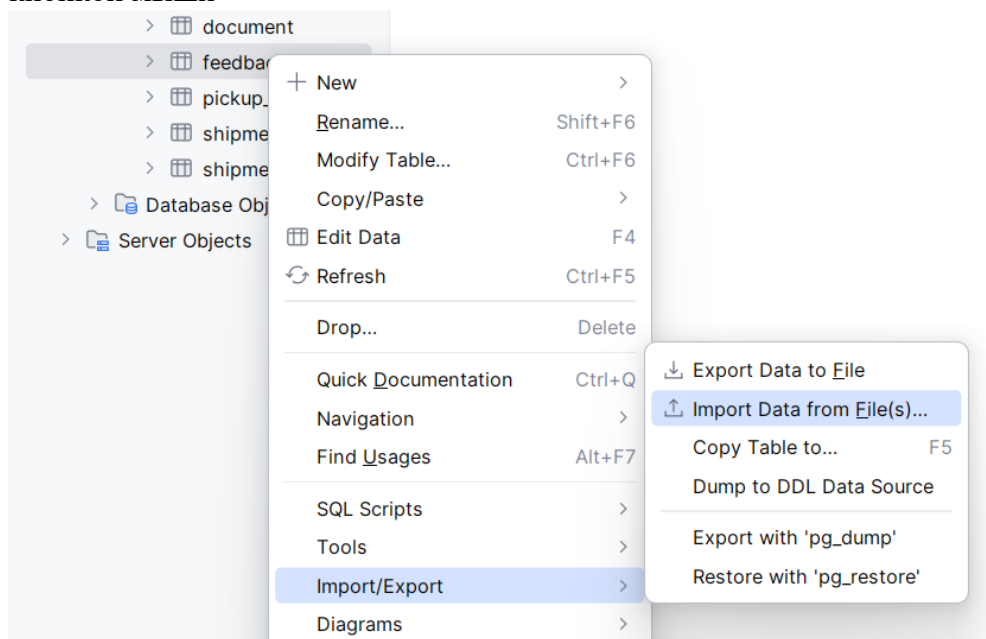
document
feedbac
pickup_
shipme
shipme
Database Obj
Server Objects

New
Rename... Shift+F6
Modify Table... Ctrl+F6
Copy/Paste
Edit Data F4
Refresh Ctrl+F5
Drop... Delete
Quick Documentation Ctrl+Q
Navigation
Find Usages Alt+F7
SQL Scripts
Tools
Import/Export
Diagrams

Export Data to File
Import Data from File(s)...
Copy Table to... F5
Dump to DDL Data Source
Export with 'pg_dump'
Restore with 'pg_restore'